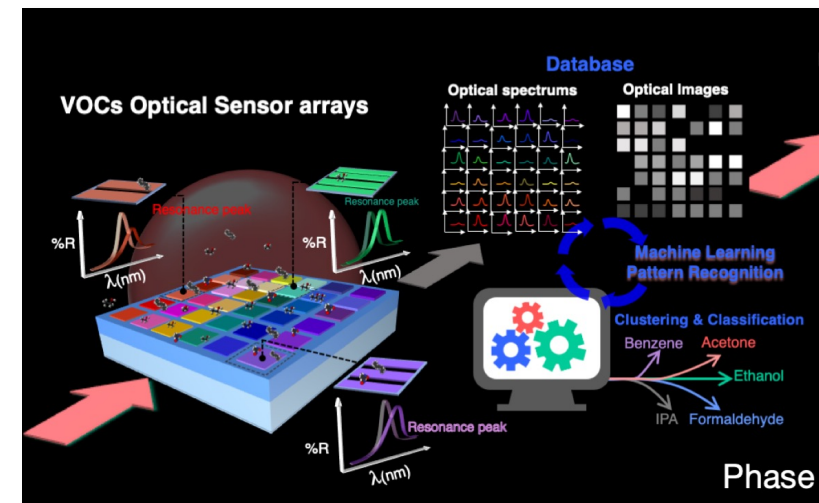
Database

VOCs Optical Sensor arrays

Optical spectrums

Optical Images

Resonance peak

Resonance peak

%R

$\lambda$(nm)

%R

$\lambda$(nm)

Machine Learning
Pattern Recognition

Clustering & Classification

Benzene

Acetone

Ethanol

IPA

Formaldehyde

%R

Resonance peak

$\lambda$(nm)

Phase